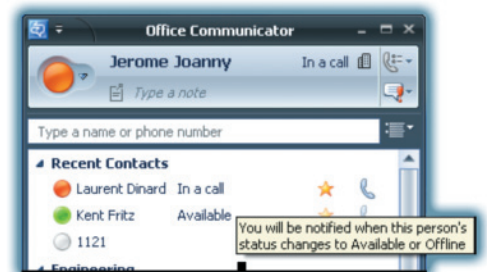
Office Communicator

Jerome Joanny

In a call

Type a note

Type a name or phone number

Recent Contacts

Laurent Dinard In a call

Kent Fritz Available

1121

Engineering

You will be notified when this person's status changes to Available or Offline